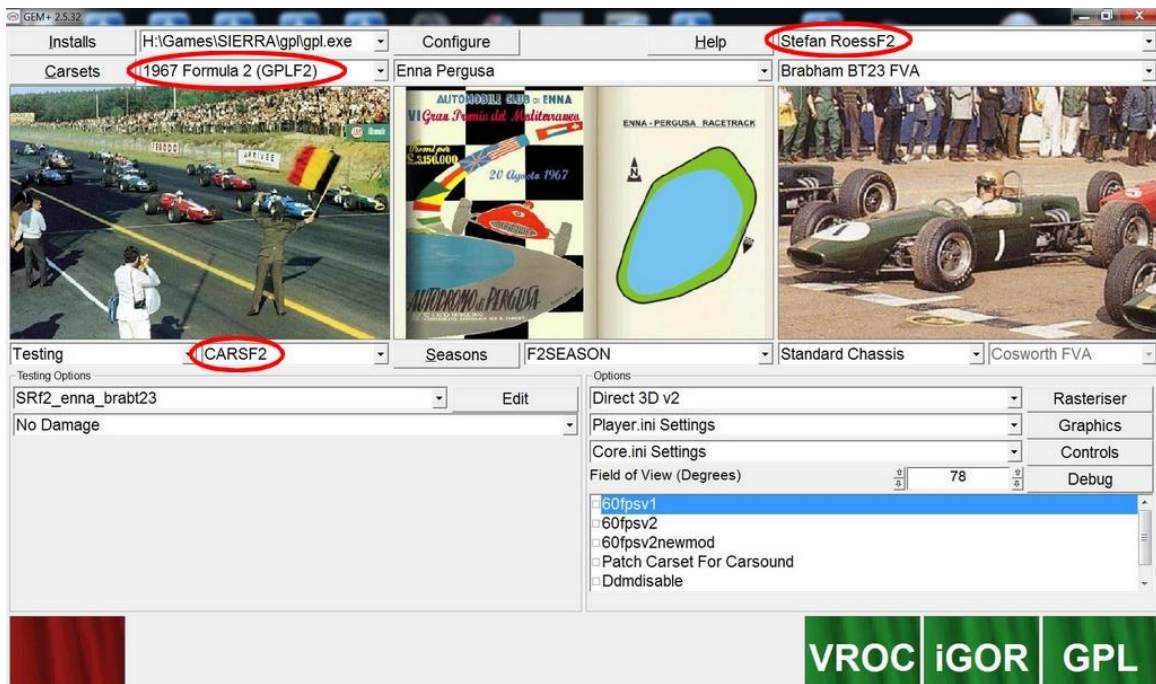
GEM+ 2.5.32

Installs H:\Games\SIERRA\gpl\gpl.exe Configure Help Stefan RoessF2

Carsets 1967 Formula 2 (GPLF2) Enna Pergusa Brabham BT23 FVA

AUTOMOBILE CLUB di ENNA
VI Gran Premio del Mediterraneo
Premi per L. 150.000
20 Agosto 1967
AUTODROMO di PERGUSA

ENNA - PERGUSA RACETRACK

Testing CARSF2 Seasons F2SEASON Standard Chassis Cosworth FVA

Testing Options
SRf2_enna_brabt23 Edit
No Damage

Options
Direct 3D v2 Rasteriser
Player.ini Settings Graphics
Core.ini Settings Controls
Field of View (Degrees) 78 Debug
60fpsv1
60fpsv2
60fpsv2newmod
Patch Carset For Carsound
Ddmdisable

VROC iGOR GPL